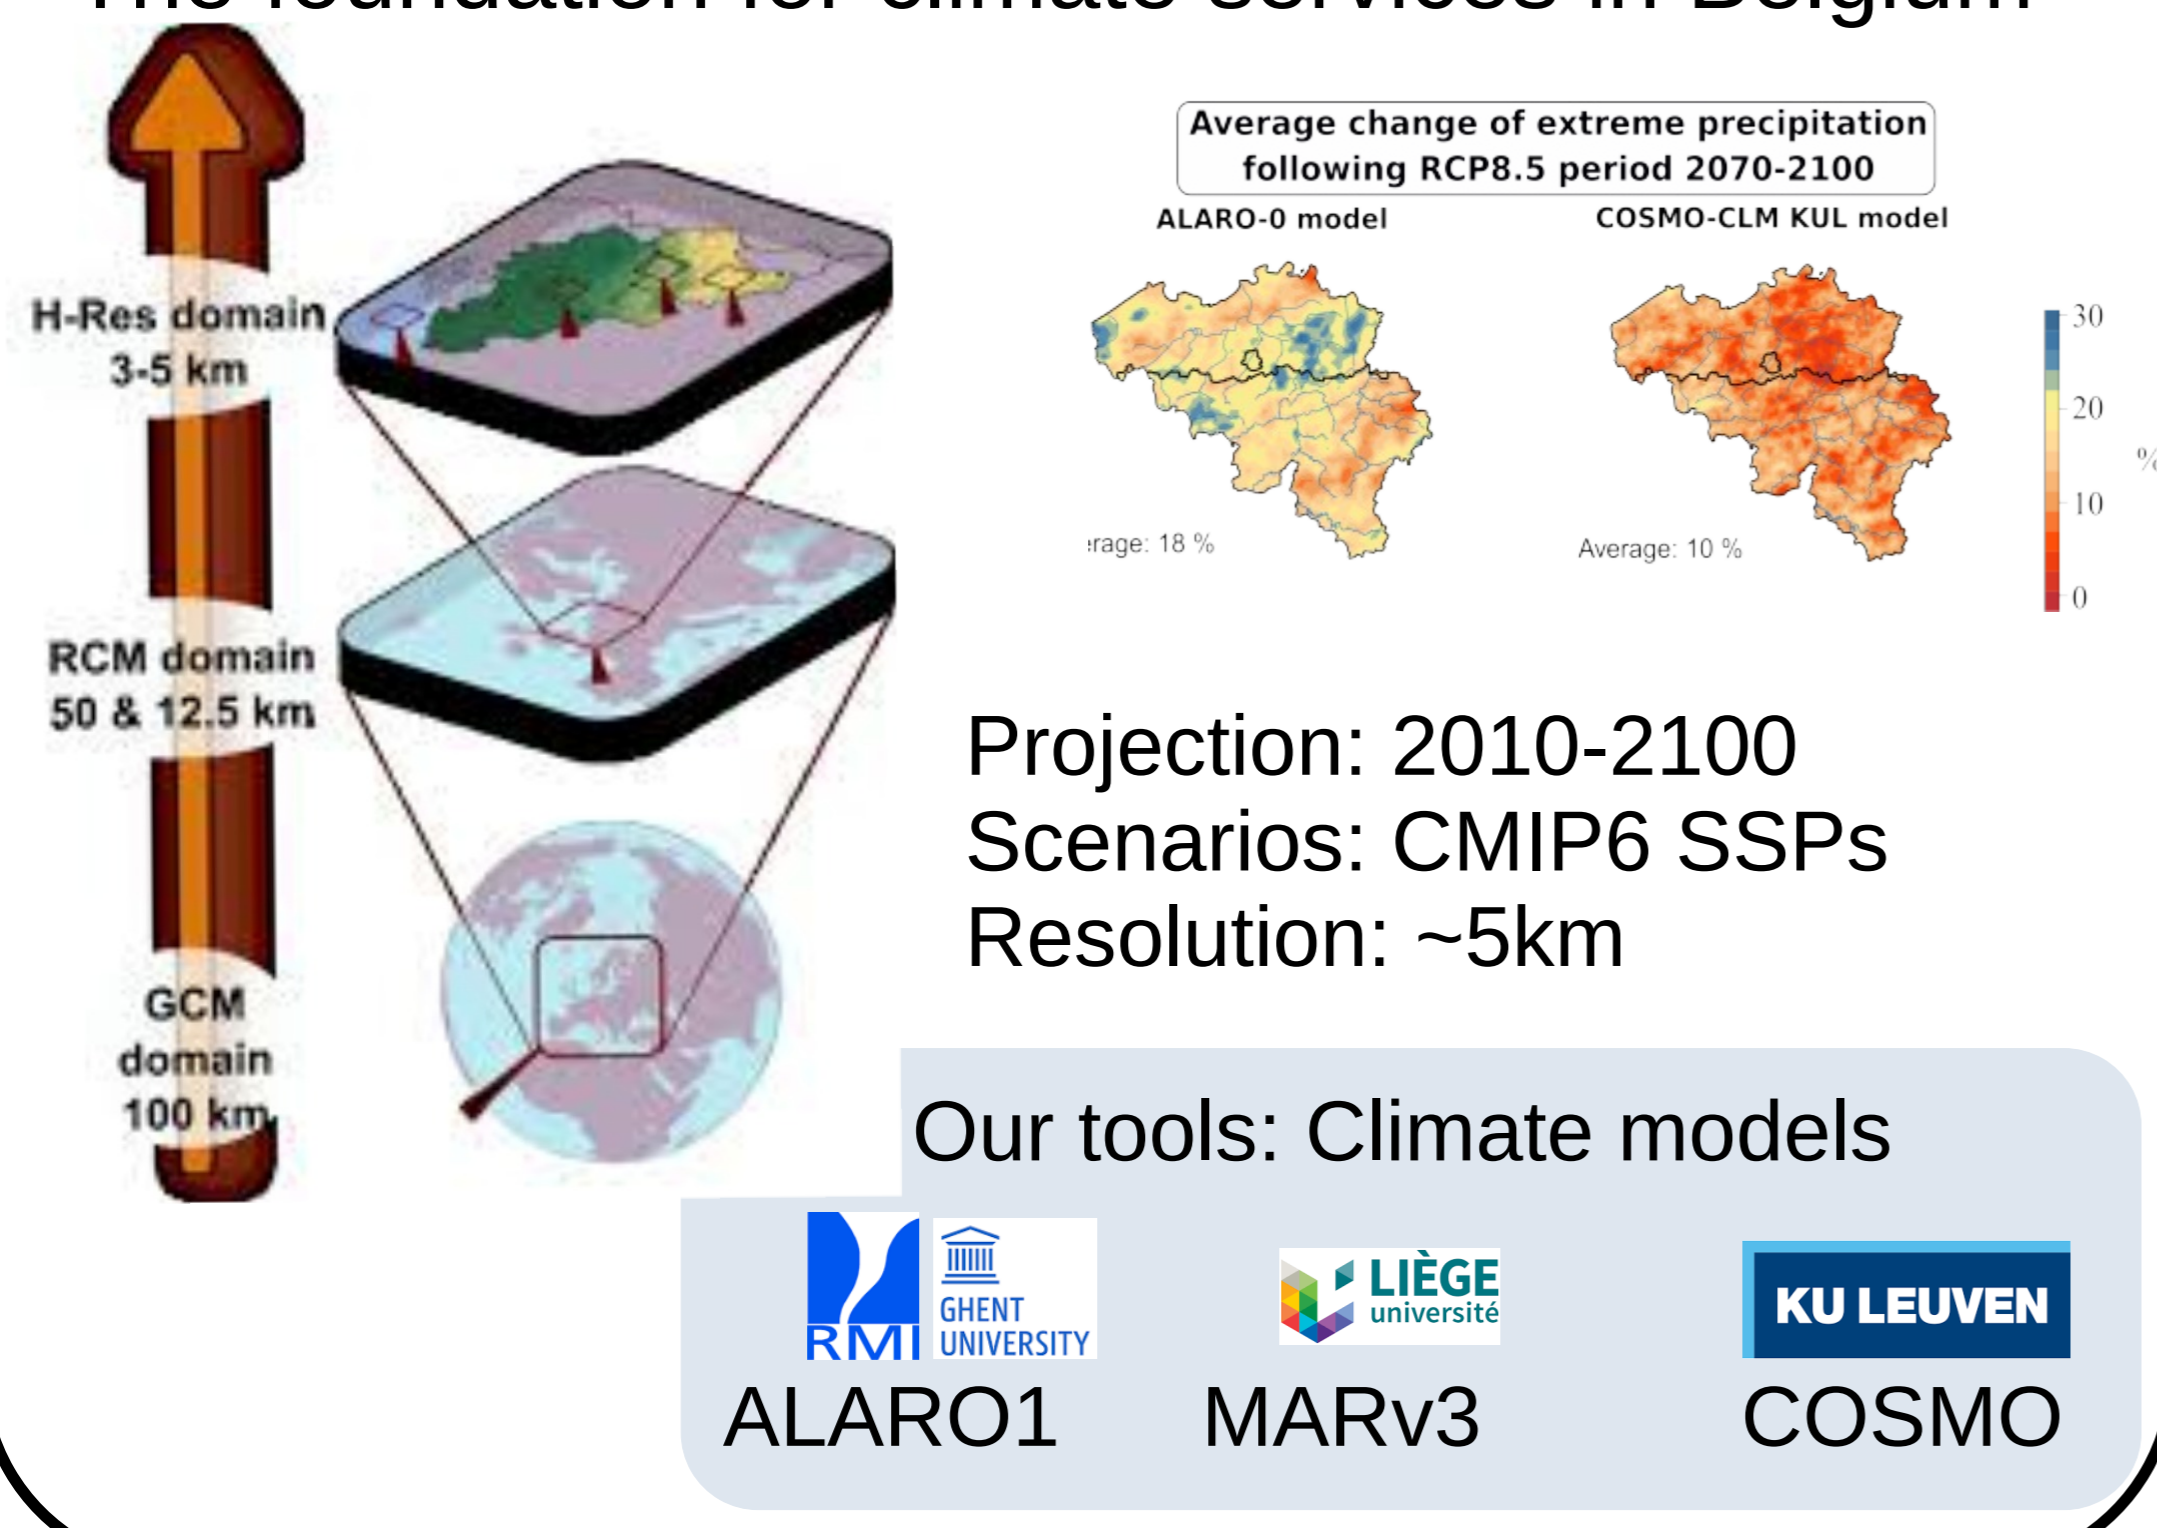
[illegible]

H-Res domain 3-5 km

RCM domain 50 & 12.5 km

GCM domain 100 km

Average change of extreme precipitation following RCP8.5 period 2070-2100

ALARO-0 model

COSMO-CLM KUL model

ːrage: 18 %

Average: 10 %

30
20
10
0
%

Projection: 2010-2100
Scenarios: CMIP6 SSPs
Resolution: ~5km

Our tools: Climate models

RMI

GHENT UNIVERSITY

LIÈGE université

KU LEUVEN

ALARO1

MARv3

COSMO